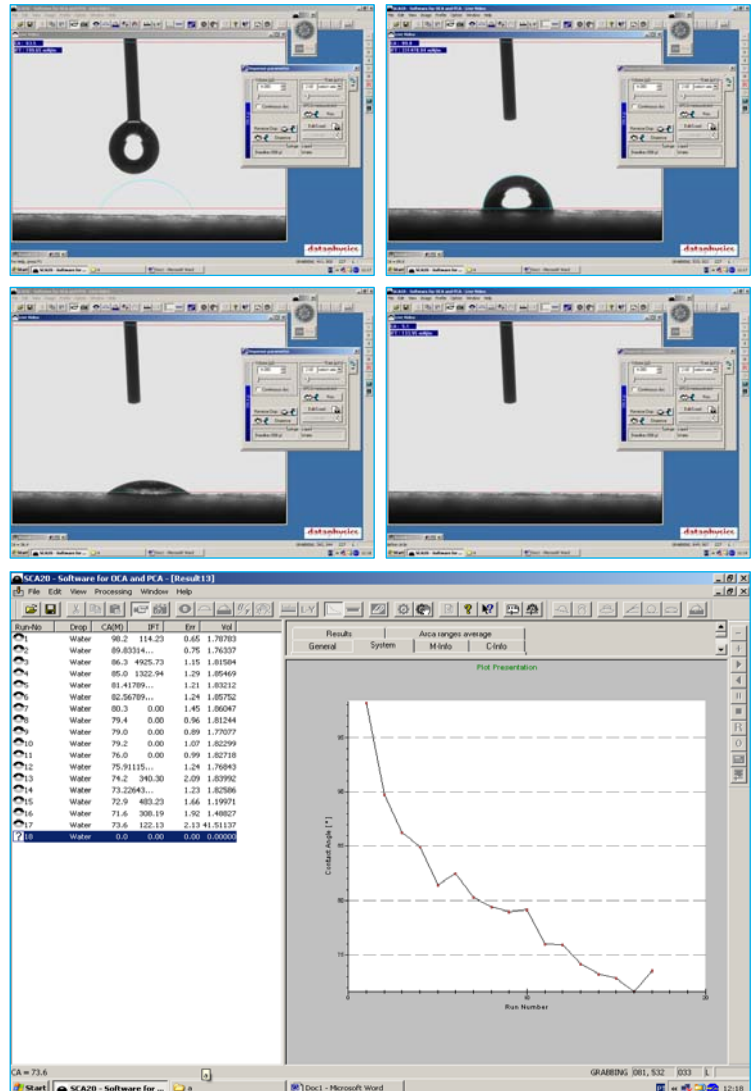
dataphysics

dataphysics

dataphysics

dataphysics

SCA20 - Software for OCA and PCA - [Result13]

File Edit View Processing Window Help

| Run-No | Drop | CA(M) | IFT | Err | Vol |
|---|---|---|---|---|---|
| 1 | Water | 98.2 | 114.23 | 0.65 | 1.78783 |
| 2 | Water | 89.83314... | | 0.75 | 1.76337 |
| 3 | Water | 86.3 | 4925.73 | 1.15 | 1.81584 |
| 4 | Water | 85.0 | 1322.94 | 1.29 | 1.85469 |
| 5 | Water | 81.41789... | | 1.21 | 1.83212 |
| 6 | Water | 82.56789... | | 1.24 | 1.85752 |
| 7 | Water | 80.3 | 0.00 | 1.45 | 1.86047 |
| 8 | Water | 79.4 | 0.00 | 0.96 | 1.81244 |
| 9 | Water | 79.0 | 0.00 | 0.89 | 1.77077 |
| 10 | Water | 79.2 | 0.00 | 1.07 | 1.82299 |
| 11 | Water | 76.0 | 0.00 | 0.99 | 1.82718 |
| 12 | Water | 75.91115... | | 1.24 | 1.76843 |
| 13 | Water | 74.2 | 340.30 | 2.09 | 1.83992 |
| 14 | Water | 73.22643... | | 1.23 | 1.82586 |
| 15 | Water | 72.9 | 483.23 | 1.66 | 1.19971 |
| 16 | Water | 71.6 | 308.19 | 1.92 | 1.48827 |
| 17 | Water | 73.6 | 122.13 | 2.13 | 41.51137 |
| 18 | Water | 0.0 | 0.00 | 0.00 | 0.00000 |

Results | Area ranges average
General | System | M-Info | C-Info

Plot Presentation

Contact Angle [°]

Run Number

CA = 73.6

GRABBING 081, 532 033 1

Start | SCA20 - Software for ... | a | Doc1 - Microsoft Word | 12:18